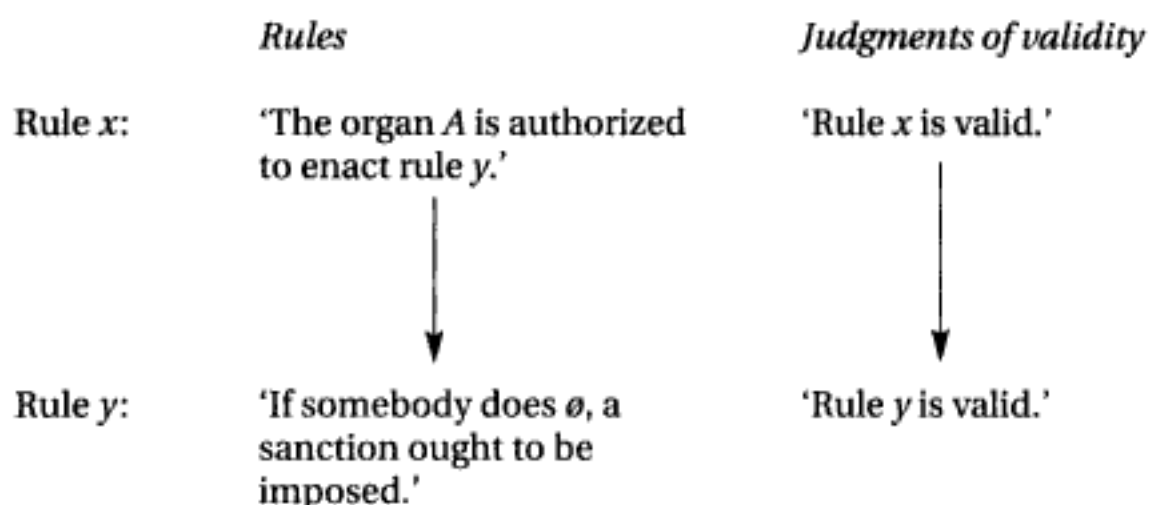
| | Rules | Judgments of validity |
|---|---|---|
| Rule $x$: | 'The organ $A$ is authorized to enact rule $y$.' | 'Rule $x$ is valid.' |
| Rule $y$: | 'If somebody does $ø$, a sanction ought to be imposed.' | 'Rule $y$ is valid.' |